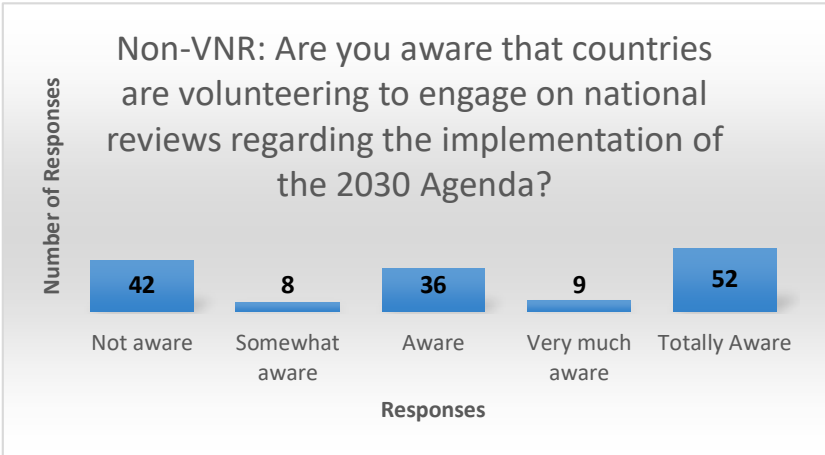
Non-VNR: Are you aware that countries are volunteering to engage on national reviews regarding the implementation of the 2030 Agenda?

Number of Responses

42
8
36
9
52

Not aware
Somewhat aware
Aware
Very much aware
Totally Aware

Responses